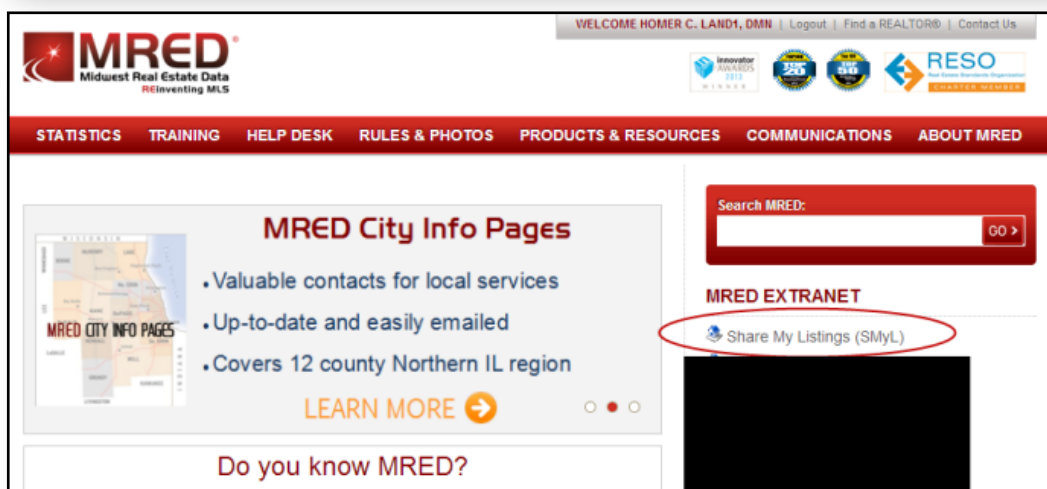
WELCOME HOMER C. LAND1, DMN | Logout | Find a REALTOR® | Contact Us

MRED®
Midwest Real Estate Data
REinventing MLS

innovator AWARDS 2013 WINNER

RESO
Real Estate Standards Organization
CHARTER MEMBER

STATISTICS TRAINING HELP DESK RULES & PHOTOS PRODUCTS & RESOURCES COMMUNICATIONS ABOUT MRED

MRED City Info Pages

MRED CITY INFO PAGES

• Valuable contacts for local services
• Up-to-date and easily emailed
• Covers 12 county Northern IL region

LEARN MORE

Search MRED:

GO >

MRED EXTRANET

Share My Listings (SMyL)

Do you know MRED?